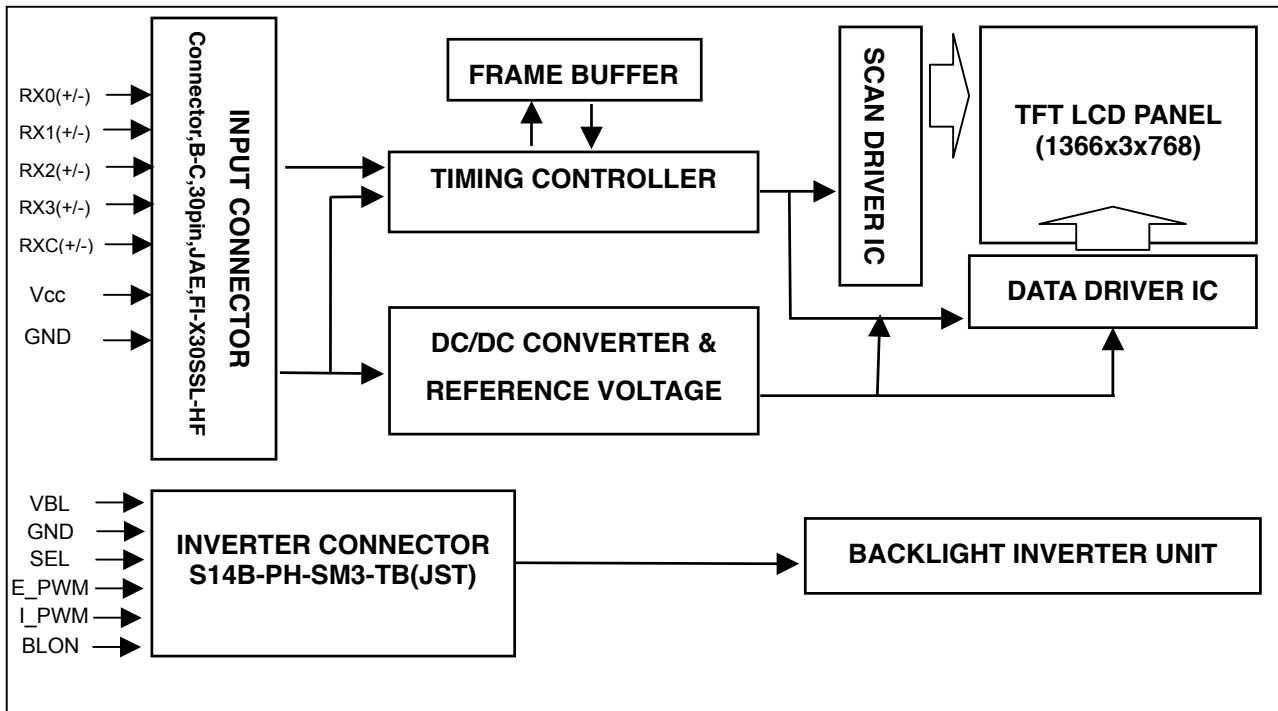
RX0(+/-)
RX1(+/-)
RX2(+/-)
RX3(+/-)
RXC(+/-)
Vcc
GND

INPUT CONNECTOR
Connector,B-C,30pin,JAE,FI-X30SSL-HF

FRAME BUFFER

TIMING CONTROLLER

SCAN DRIVER IC

TFT LCD PANEL
(1366x3x768)

DATA DRIVER IC

DC/DC CONVERTER &
REFERENCE VOLTAGE

VBL
GND
SEL
E_PWM
I_PWM
BLON

INVERTER CONNECTOR
S14B-PH-SM3-TB(JST)

BACKLIGHT INVERTER UNIT